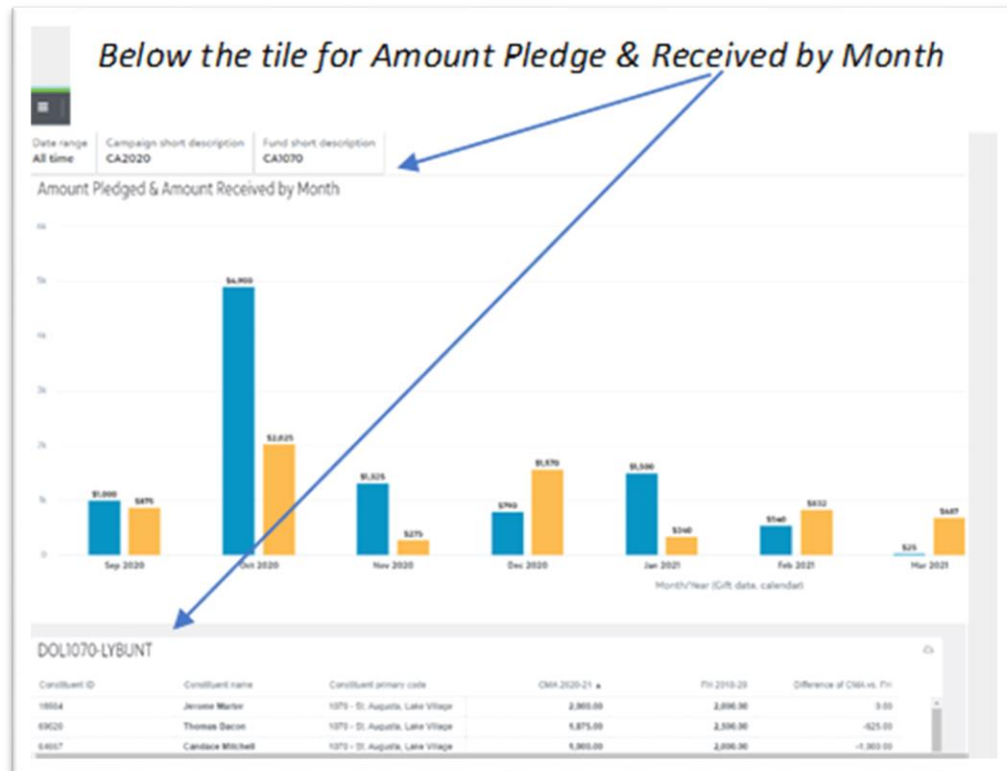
Below the tile for Amount Pledge & Received by Month

Date range
All time

Campaign short description
CA2020

Fund short description
CA1070

Amount Pledged & Amount Received by Month

6k
5k
4k
3k
2k
1k
0

$1,000
$875
$4,900
$2,025
$1,325
$275
$790
$1,570
$1,500
$340
$540
$832
$25
$687

Sep 2020
Oct 2020
Nov 2020
Dec 2020
Jan 2021
Feb 2021
Mar 2021

Month/Year (Gift date, calendar)

DOL1070-LYBUNT

| Constituent ID | Constituent name | Constituent primary code | CMA 2020-21 ▲ | FH 2019-20 | Difference of CMA vs. FH |
|---|---|---|---|---|---|
| 18504 | Jerome Martor | 1070 - St. Augusta, Lake Village | 2,000.00 | 2,000.00 | 0.00 |
| 69020 | Thomas Dacon | 1070 - St. Augusta, Lake Village | 1,875.00 | 2,500.00 | -625.00 |
| 64007 | Candace Mitchell | 1070 - St. Augusta, Lake Village | 1,000.00 | 2,000.00 | -1,000.00 |